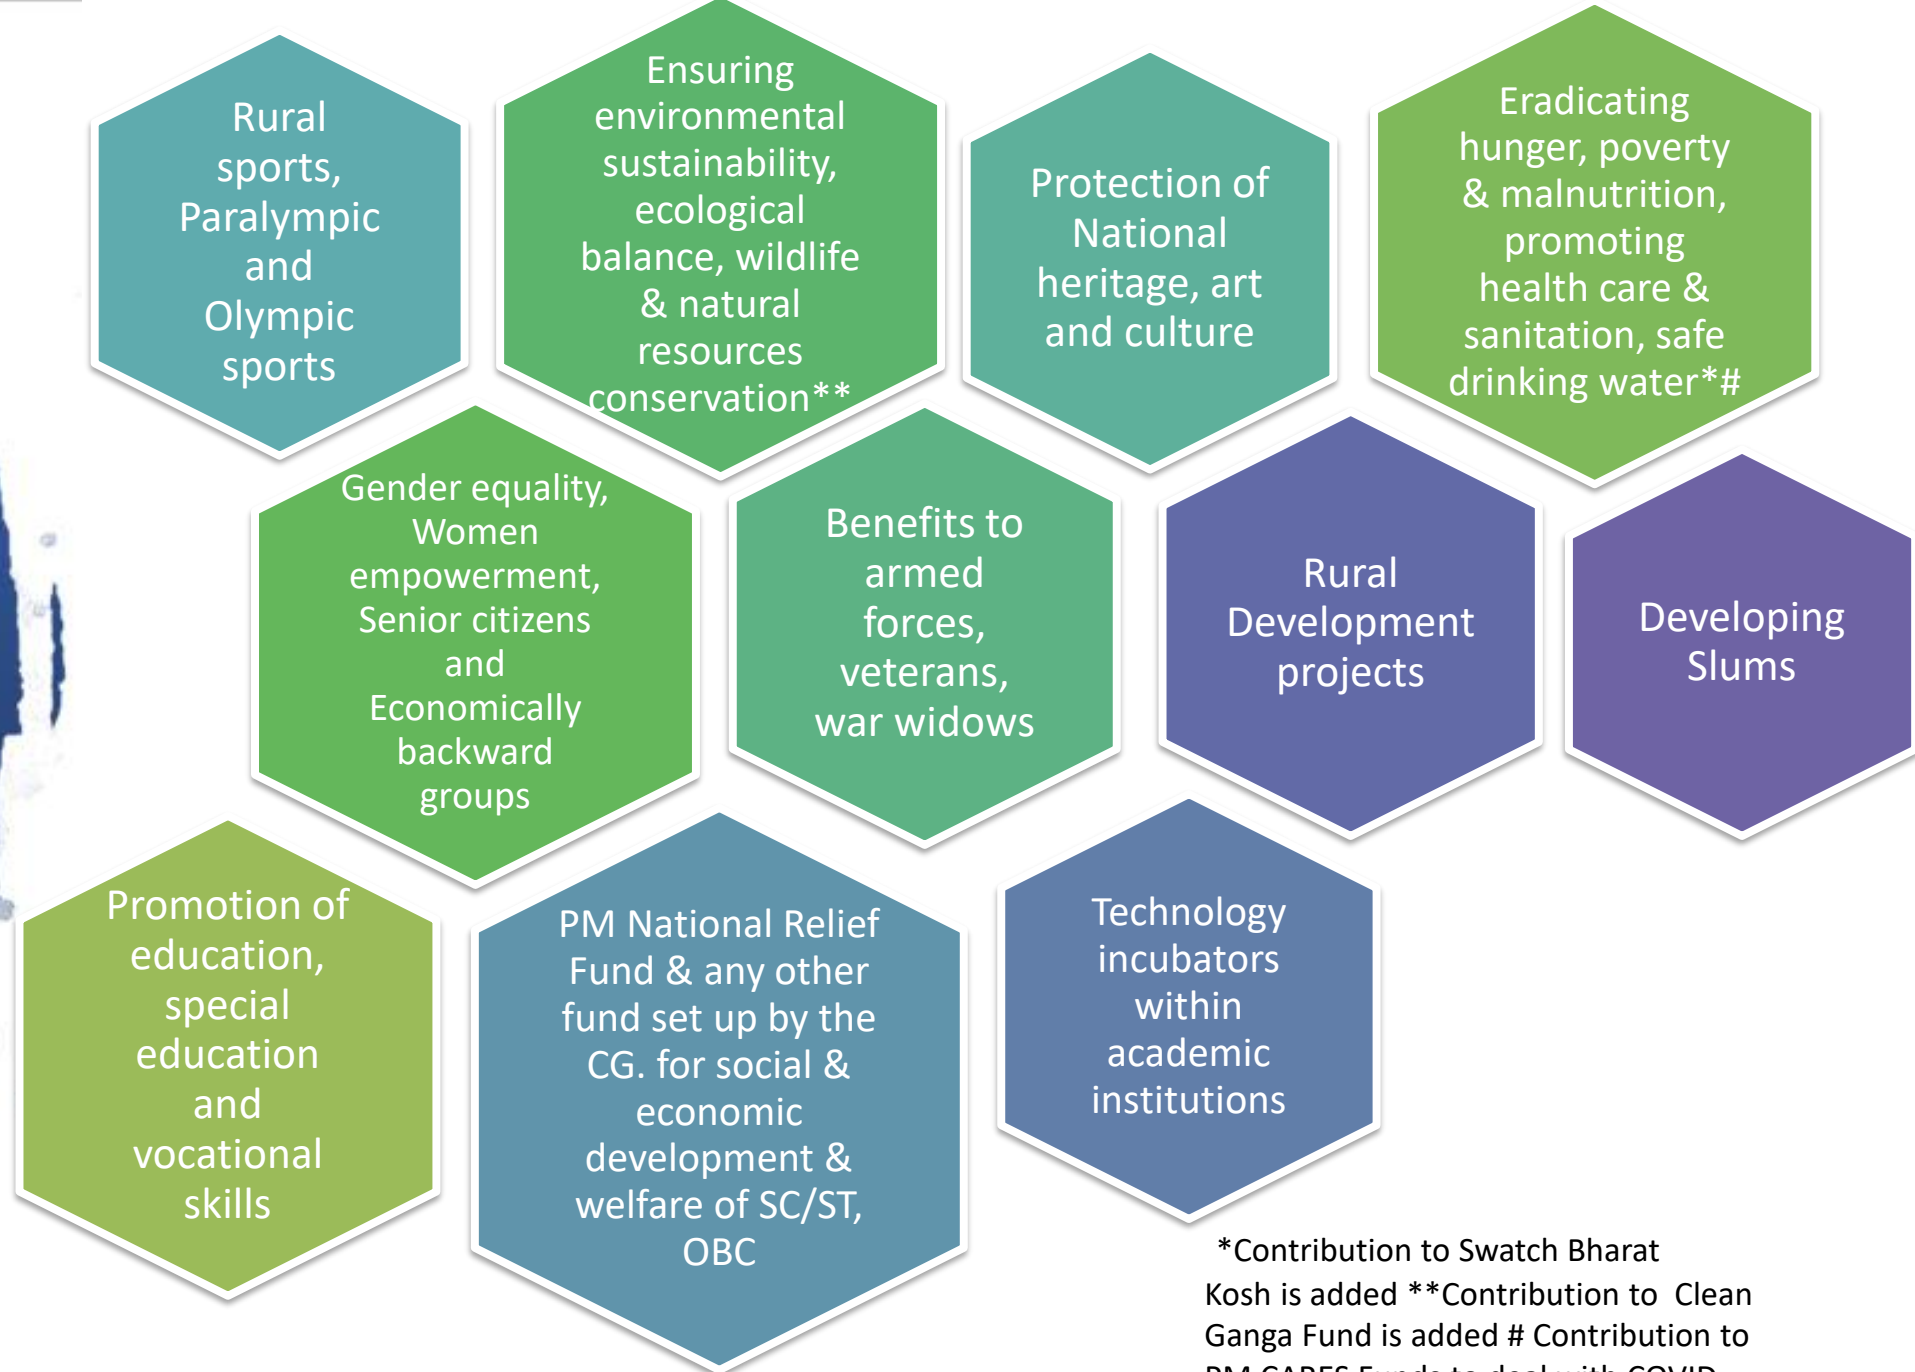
Rural sports, Paralympic and Olympic sports

Ensuring environmental sustainability, ecological balance, wildlife & natural resources conservation**

Protection of National heritage, art and culture

Eradicating hunger, poverty & malnutrition, promoting health care & sanitation, safe drinking water*#

Gender equality, Women empowerment, Senior citizens and Economically backward groups

Benefits to armed forces, veterans, war widows

Rural Development projects

Developing Slums

Promotion of education, special education and vocational skills

PM National Relief Fund & any other fund set up by the CG. for social & economic development & welfare of SC/ST, OBC

Technology incubators within academic institutions

*Contribution to Swatch Bharat Kosh is added **Contribution to Clean Ganga Fund is added # Contribution to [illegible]